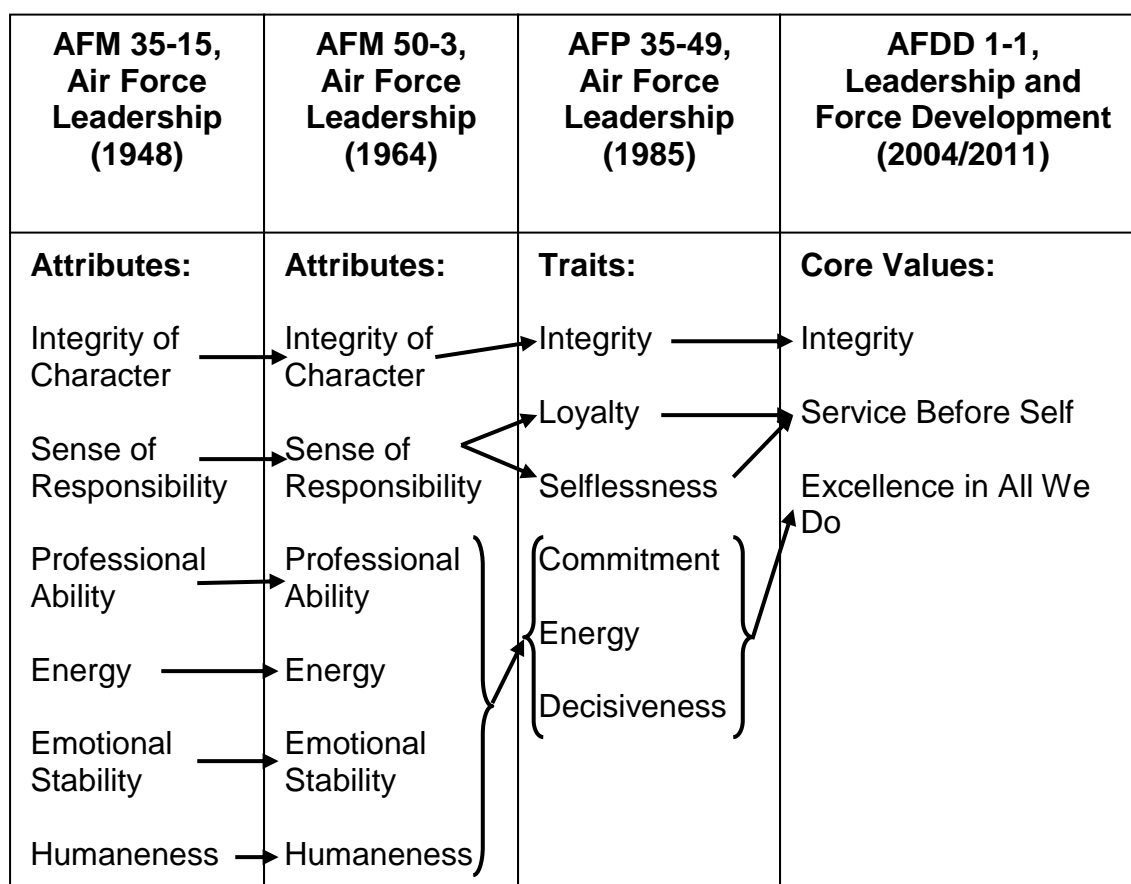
| AFM 35-15, Air Force Leadership (1948) | AFM 50-3, Air Force Leadership (1964) | AFP 35-49, Air Force Leadership (1985) | AFDD 1-1, Leadership and Force Development (2004/2011) |
|---|---|---|---|
| **Attributes:** | **Attributes:** | **Traits:** | **Core Values:** |
| Integrity of Character | Integrity of Character | Integrity | Integrity |
| Sense of Responsibility | Sense of Responsibility | Loyalty<br>Selflessness | Service Before Self |
| Professional Ability | Professional Ability | Commitment | Excellence in All We Do |
| Energy | Energy | Energy | |
| Emotional Stability | Emotional Stability | Decisiveness | |
| Humaneness | Humaneness | | |